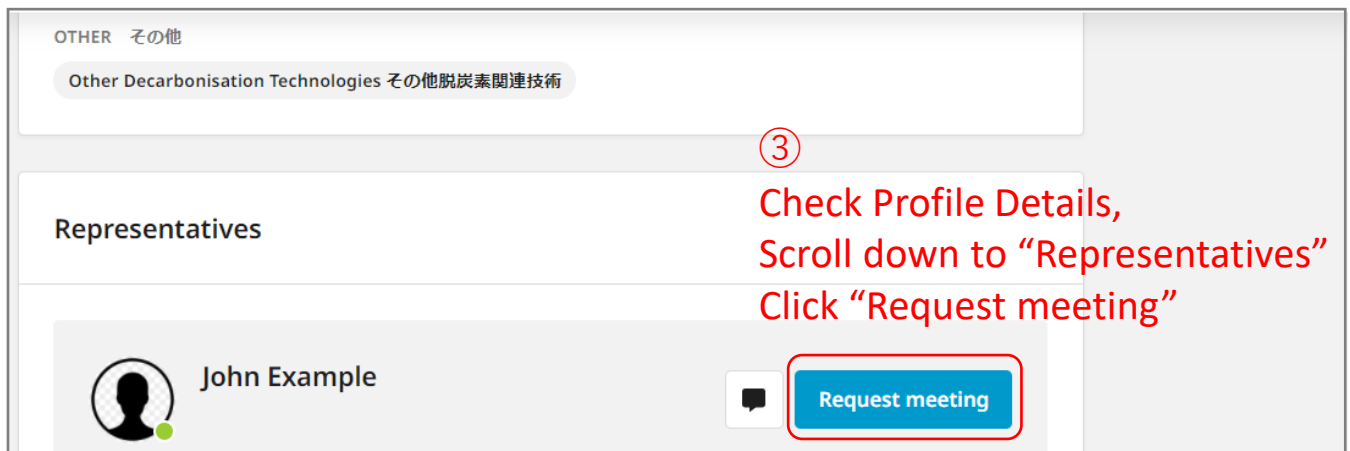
OTHER その他

Other Decarbonisation Technologies その他脱炭素関連技術

③
Check Profile Details,
Scroll down to “Representatives”
Click “Request meeting”

Representatives

John Example

Request meeting